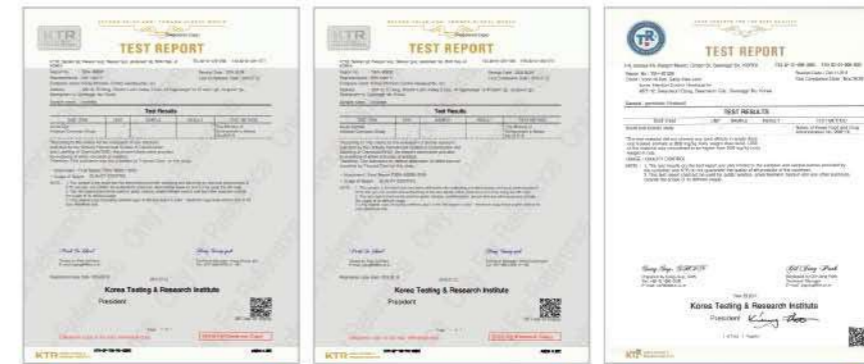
KTR
TEST REPORT
Test Results
Korea Testing & Research Institute
President
KTR

KTR
TEST REPORT
Test Results
Korea Testing & Research Institute
President
KTR

TEST REPORT
TEST RESULTS
Korea Testing & Research Institute
President
KTR